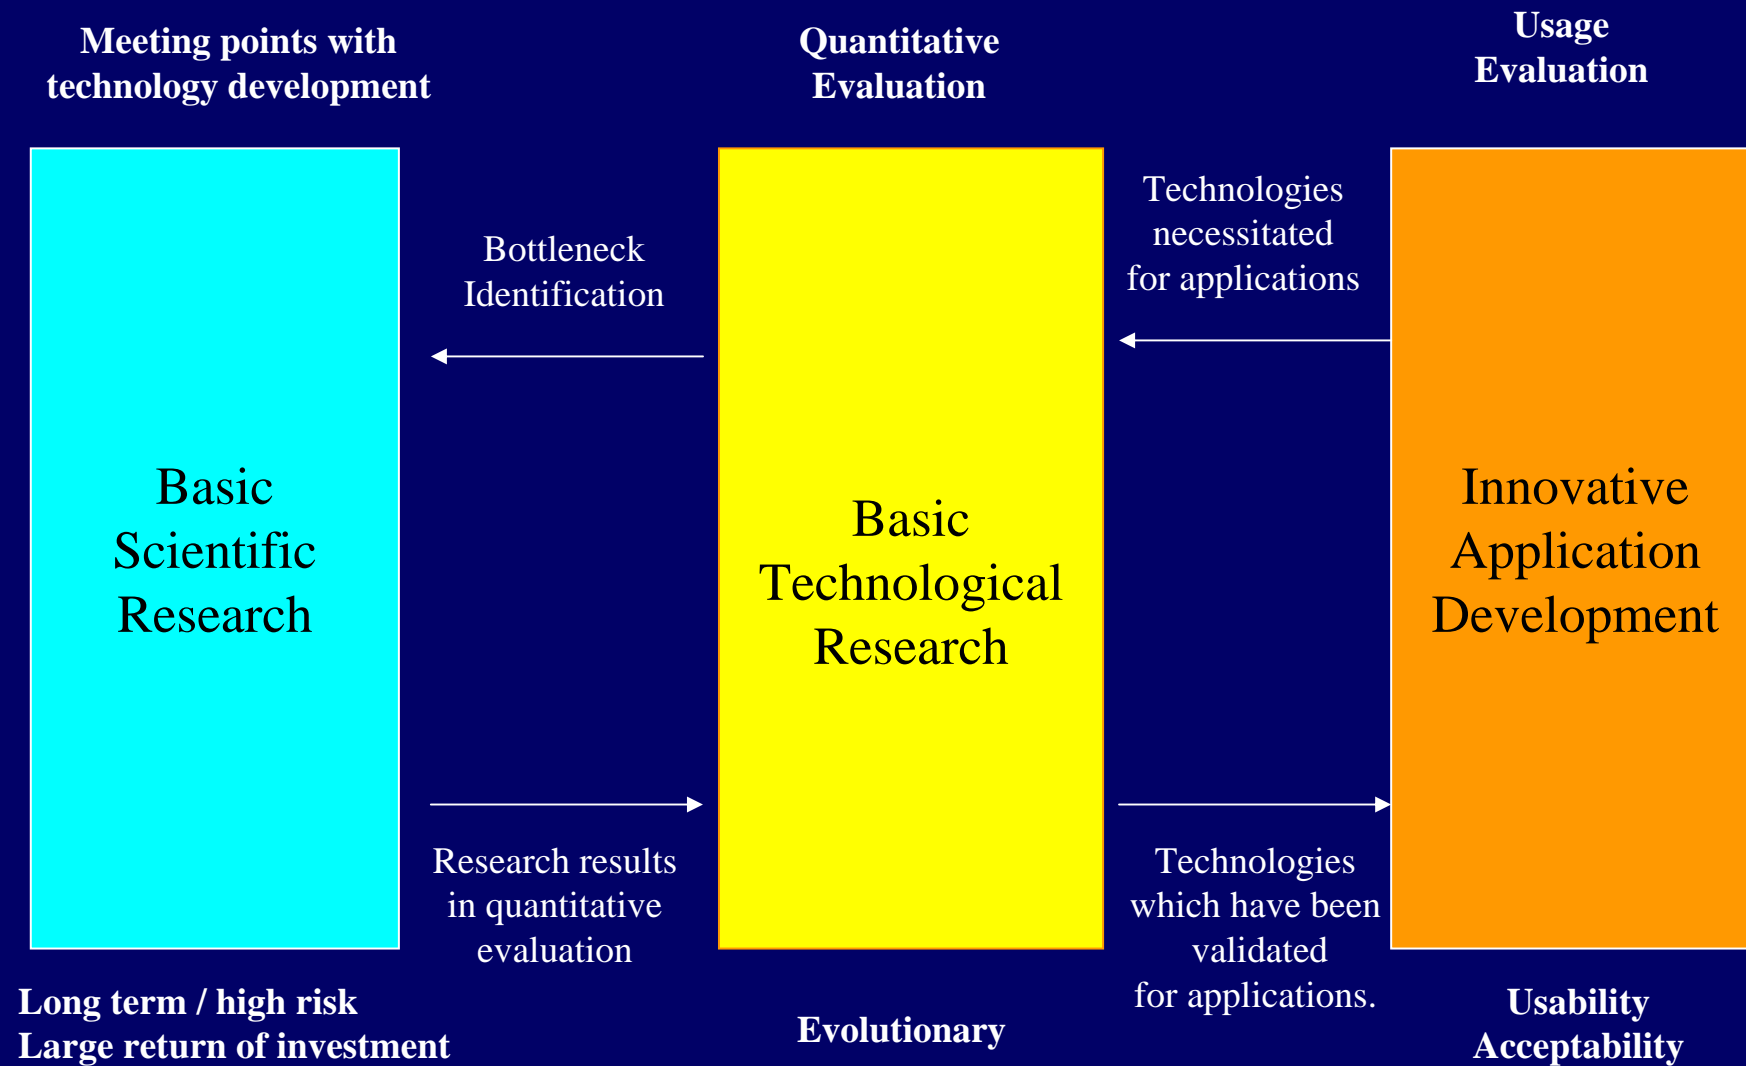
Meeting points with technology development

Quantitative Evaluation

Usage Evaluation

Basic Scientific Research

Bottleneck Identification

Basic Technological Research

Technologies necessitated for applications

Innovative Application Development

Research results in quantitative evaluation

Technologies which have been validated for applications.

Long term / high risk
Large return of investment

Evolutionary

Usability
Acceptability